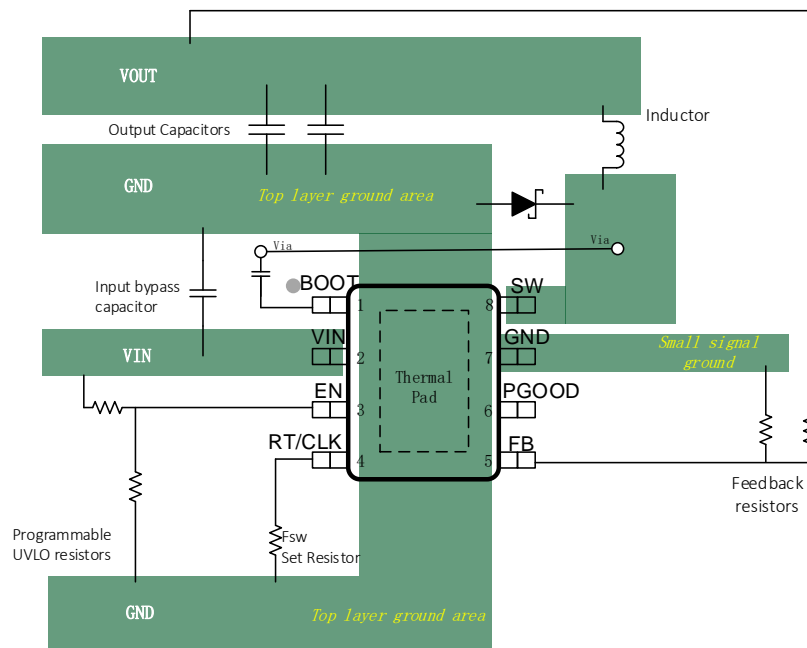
VOUT

Output Capacitors

Inductor

GND

Top layer ground area

Via

Via

BOOT

SW

Input bypass capacitor

1

8

VIN

2

VIN

7

GND

Small signal ground

Thermal Pad

EN

3

6

PGOOD

RT/CLK

4

5

FB

Feedback resistors

Programmable UVLO resistors

Fsw Set Resistor

GND

Top layer ground area